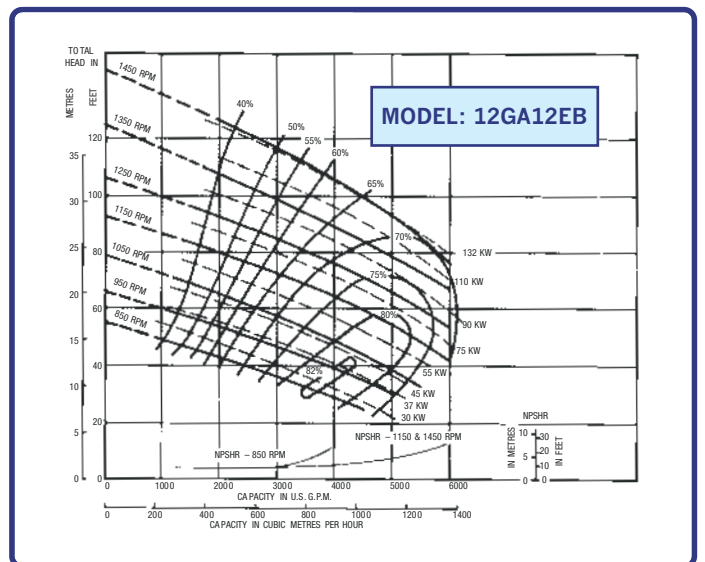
MODEL: 12GA12EB

TOTAL HEAD IN
METRES
FEET

1450 RPM
1350 RPM
1250 RPM
1150 RPM
1050 RPM
950 RPM
850 RPM

40%
50%
55%
60%
65%
70%
75%
80%
82%

132 KW
110 KW
90 KW
75 KW
55 KW
45 KW
37 KW
30 KW

35
30
25
20
15
10
5
0

120
100
80
60
40
20
0

NPSHR – 850 RPM
NPSHR – 1150 & 1450 RPM

NPSHR
IN METRES
IN FEET
10
5
0
30
20
10
0

0
1000
2000
3000
4000
5000
6000
CAPACITY IN U.S. G.P.M.

0
200
400
600
800
1000
1200
1400
CAPACITY IN CUBIC METRES PER HOUR